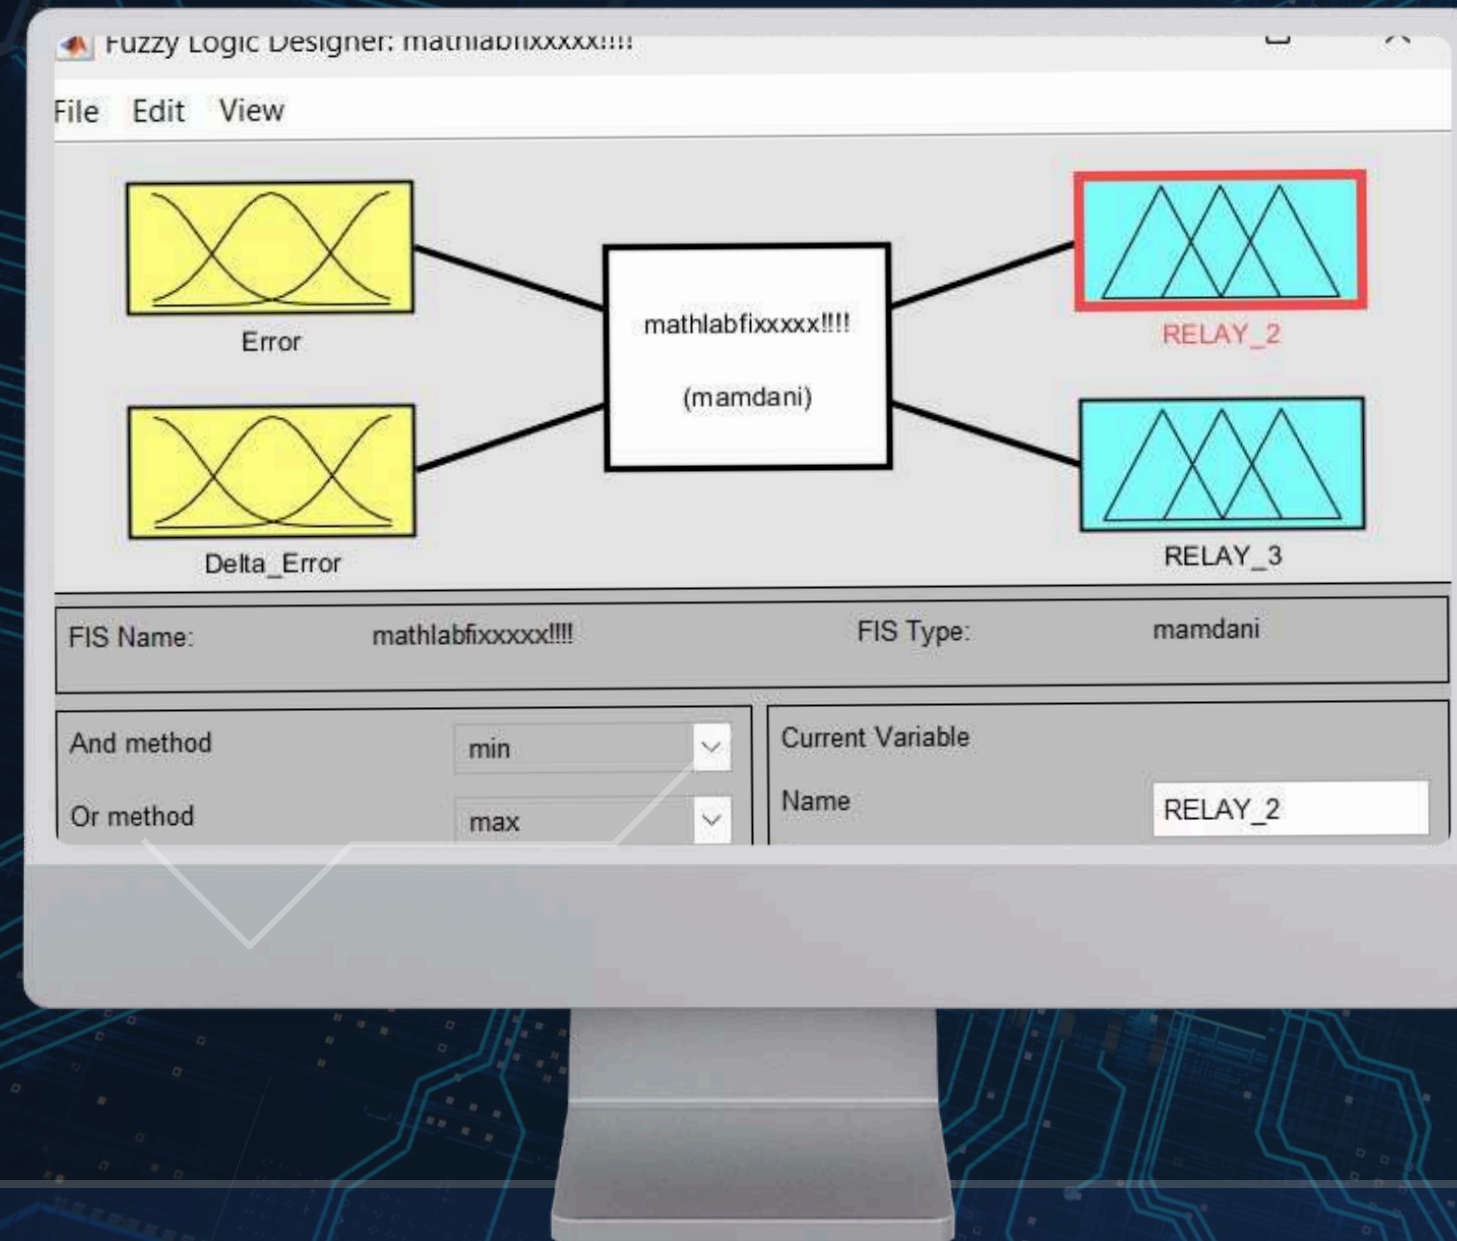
Fuzzy Logic Designer: mathlabfixxxxx!!!!

File Edit View

Error

Delta_Error

mathlabfixxxxx!!!!

(mamdani)

RELAY_2

RELAY_3

FIS Name: mathlabfixxxxx!!!!

FIS Type: mamdani

And method min

Or method max

Current Variable

Name RELAY_2